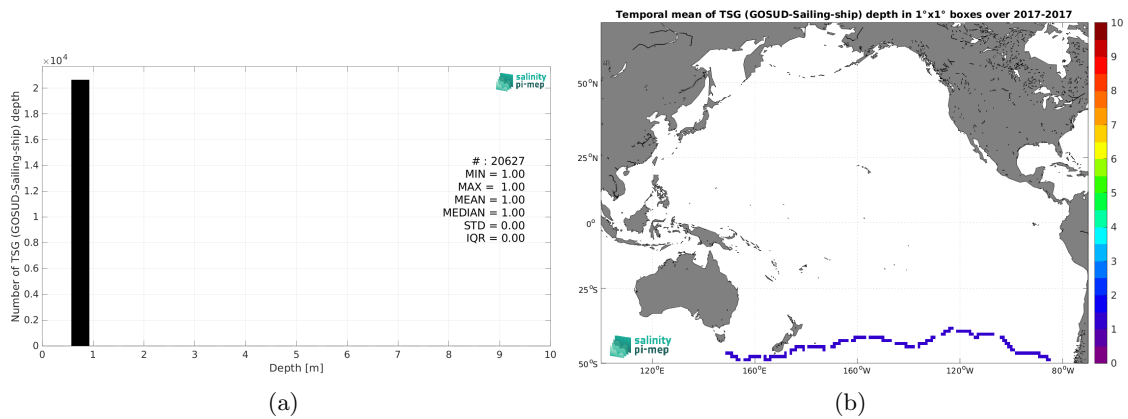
$\times10^4$
2
1.8
1.6
1.4
1.2
1
0.8
0.6
0.4
0.2
0
Number of TSG (GOSUD-Sailing-ship) depth
0 1 2 3 4 5 6 7 8 9 10
Depth [m]

salinity pi-mep

# : 20627
MIN = 1.00
MAX = 1.00
MEAN = 1.00
MEDIAN = 1.00
STD = 0.00
IQR = 0.00

(a)

Temporal mean of TSG (GOSUD-Sailing-ship) depth in 1°x1° boxes over 2017-2017

50°N
25°N
0°
25°S
50°S
120°E
160°E
160°W
120°W
80°W

salinity pi-mep

10
9
8
7
6
5
4
3
2
1
0

(b)